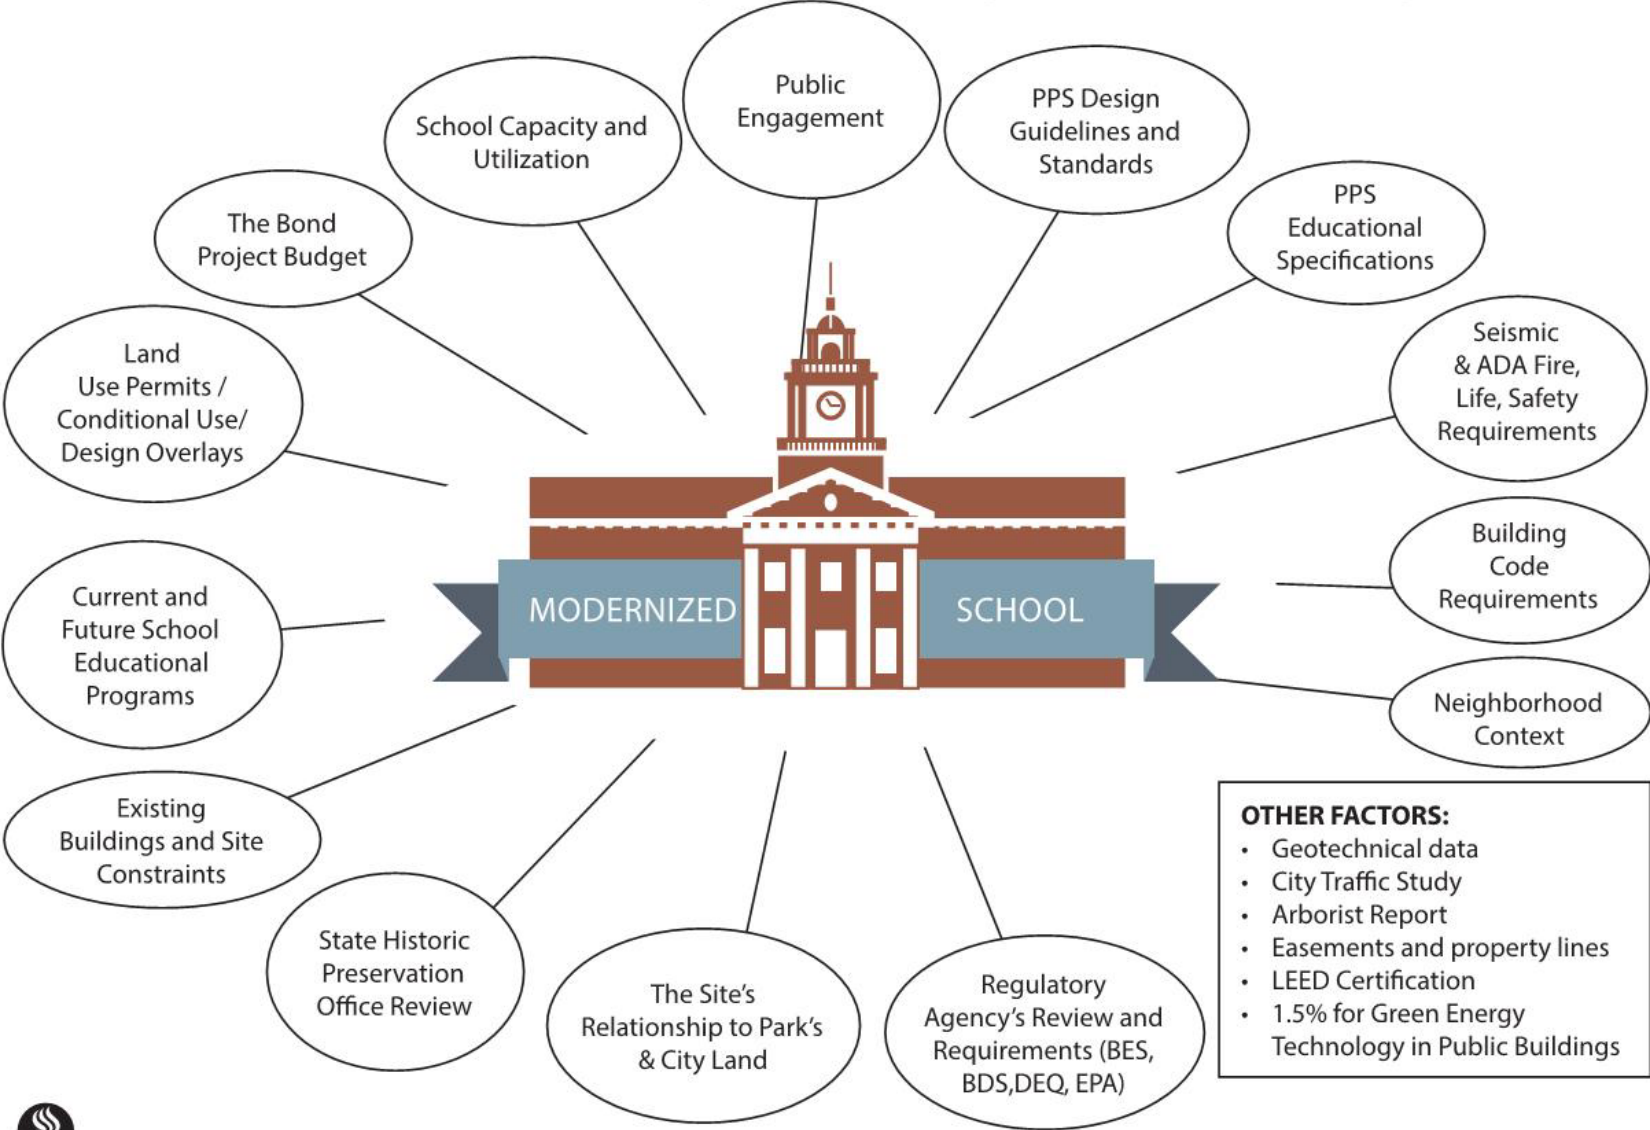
Public Engagement

School Capacity and Utilization

PPS Design Guidelines and Standards

The Bond Project Budget

PPS Educational Specifications

Land Use Permits / Conditional Use/ Design Overlays

Seismic & ADA Fire, Life, Safety Requirements

MODERNIZED SCHOOL

Building Code Requirements

Current and Future School Educational Programs

Neighborhood Context

Existing Buildings and Site Constraints

State Historic Preservation Office Review

The Site's Relationship to Park's & City Land

Regulatory Agency's Review and Requirements (BES, BDS,DEQ, EPA)

OTHER FACTORS:
- Geotechnical data
- City Traffic Study
- Arborist Report
- Easements and property lines
- LEED Certification
- 1.5% for Green Energy Technology in Public Buildings